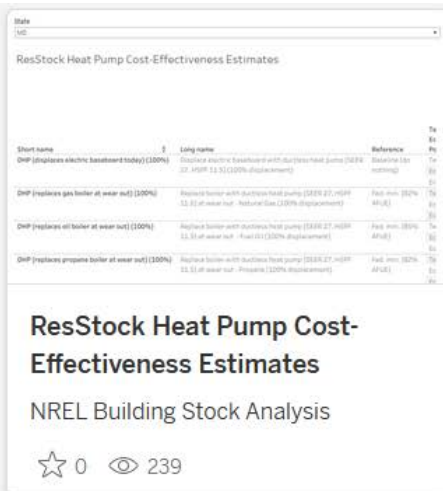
State
ME

ResStock Heat Pump Cost-Effectiveness Estimates

| Short name | Long name | Reference | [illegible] |
|---|---|---|---|
| DHP (displaces electric baseboard today) (100%) | Displace electric baseboard with ductless heat pump (SEER 27, HSPF 11.5) (100% displacement) | Baseline (do nothing) | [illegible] |
| DHP (replaces gas boiler at wear out) (100%) | Replace boiler with ductless heat pump (SEER 27, HSPF 11.5) at wear out - Natural Gas (100% displacement) | Fed. min. (82% AFUE) | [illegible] |
| DHP (replaces oil boiler at wear out) (100%) | Replace boiler with ductless heat pump (SEER 27, HSPF 11.5) at wear out - Fuel Oil (100% displacement) | Fed. min. (86% AFUE) | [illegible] |
| DHP (replaces propane boiler at wear out) (100%) | Replace boiler with ductless heat pump (SEER 27, HSPF 11.5) at wear out - Propane (100% displacement) | Fed. min. (82% AFUE) | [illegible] |

ResStock Heat Pump Cost-Effectiveness Estimates

NREL Building Stock Analysis

0 239